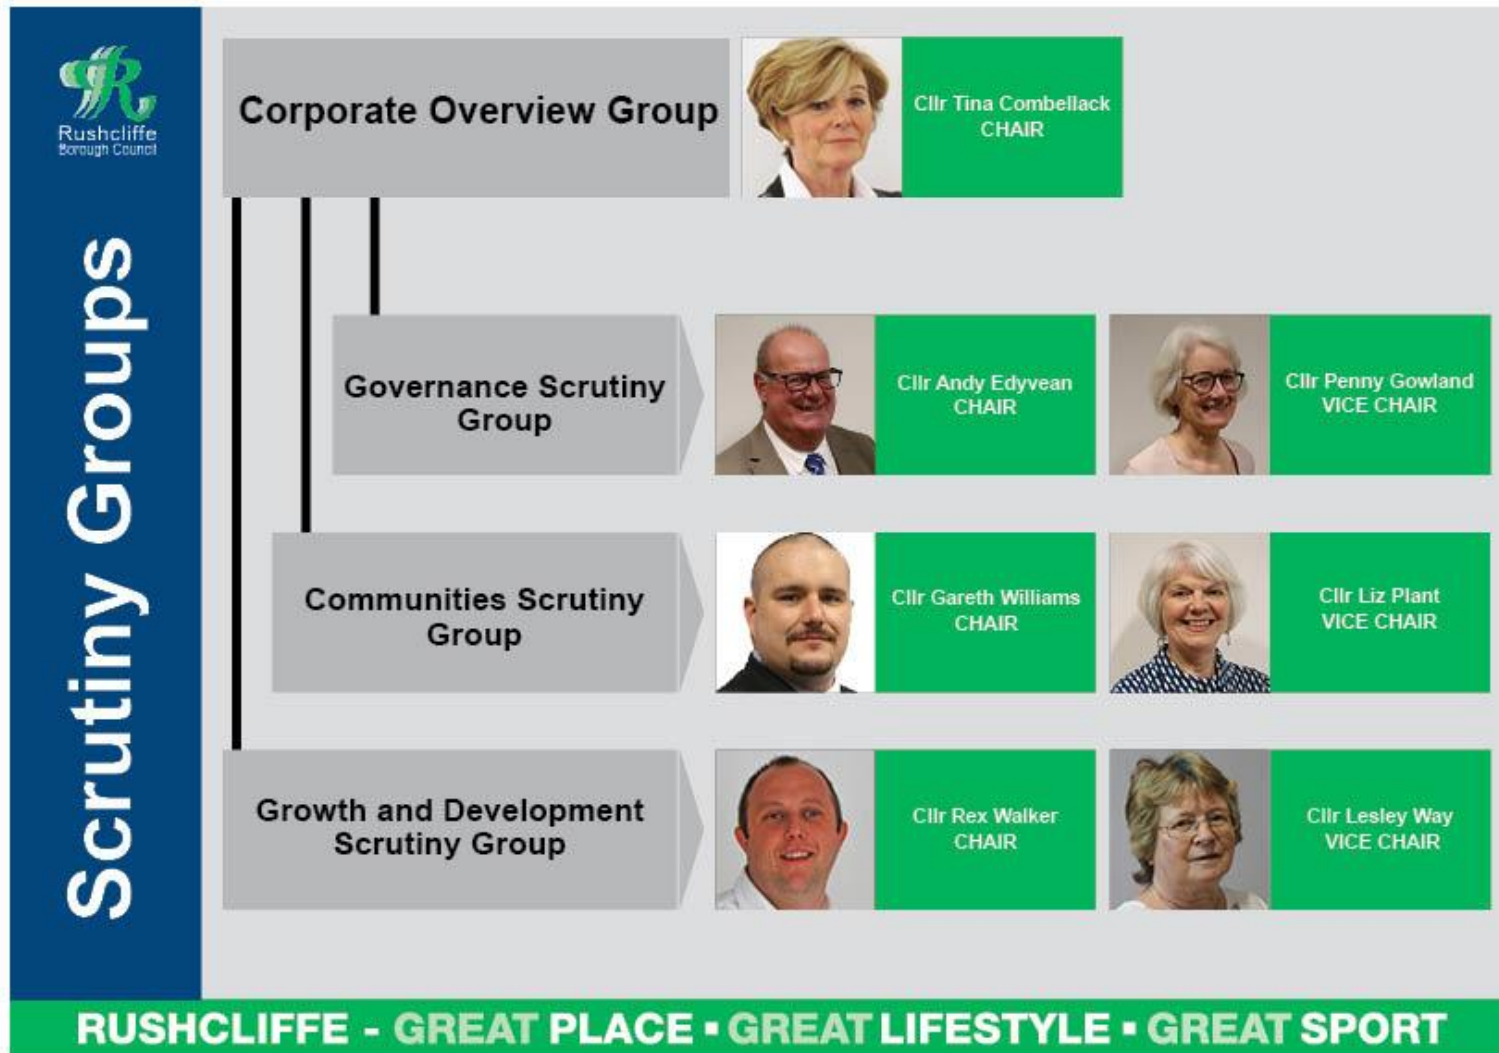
Rushcliffe
Borough Council

Scrutiny Groups

Corporate Overview Group

Cllr Tina Combellack
CHAIR

Governance Scrutiny Group

Cllr Andy Edyvean
CHAIR

Cllr Penny Gowland
VICE CHAIR

Communities Scrutiny Group

Cllr Gareth Williams
CHAIR

Cllr Liz Plant
VICE CHAIR

Growth and Development Scrutiny Group

Cllr Rex Walker
CHAIR

Cllr Lesley Way
VICE CHAIR

RUSHCLIFFE - GREAT PLACE • GREAT LIFESTYLE • GREAT SPORT